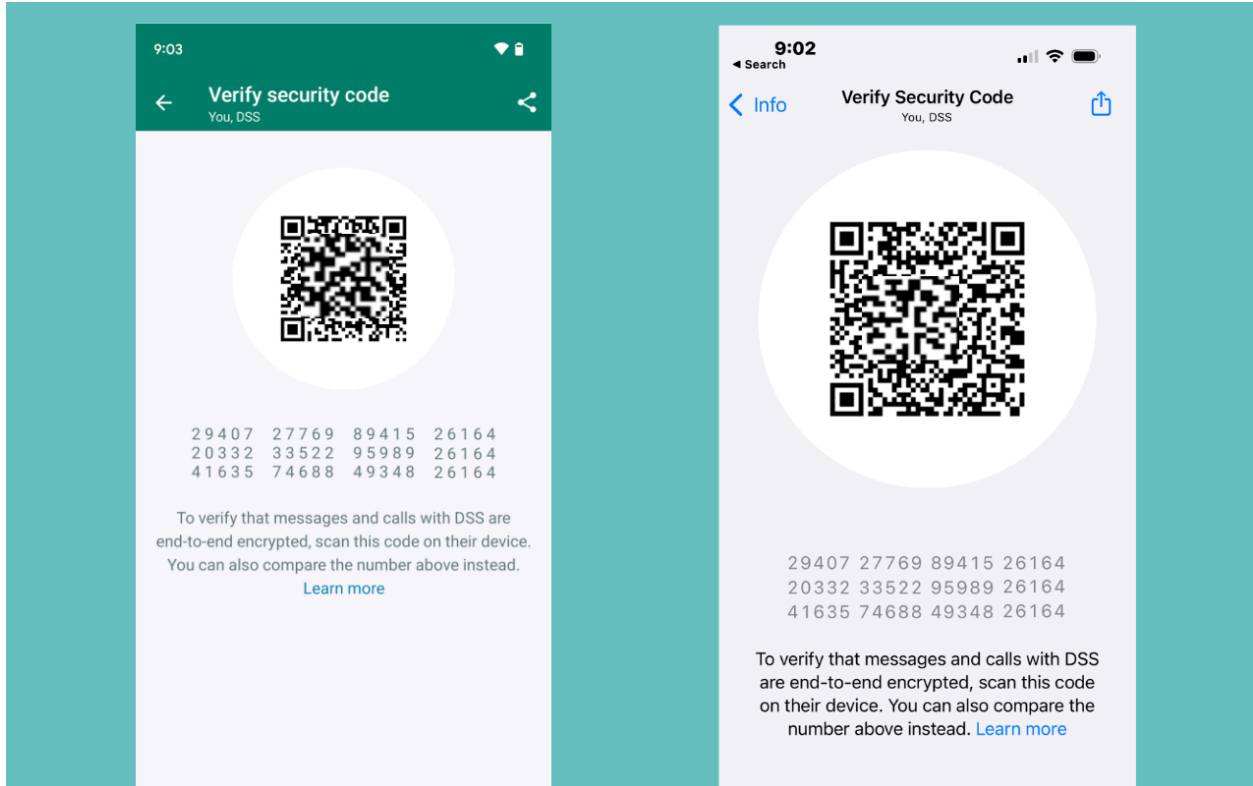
9:03

Verify security code
You, DSS

29407 27769 89415 26164
20332 33522 95989 26164
41635 74688 49348 26164

To verify that messages and calls with DSS are end-to-end encrypted, scan this code on their device. You can also compare the number above instead.
Learn more

9:02
◂ Search

Info
Verify Security Code
You, DSS

29407 27769 89415 26164
20332 33522 95989 26164
41635 74688 49348 26164

To verify that messages and calls with DSS are end-to-end encrypted, scan this code on their device. You can also compare the number above instead. Learn more